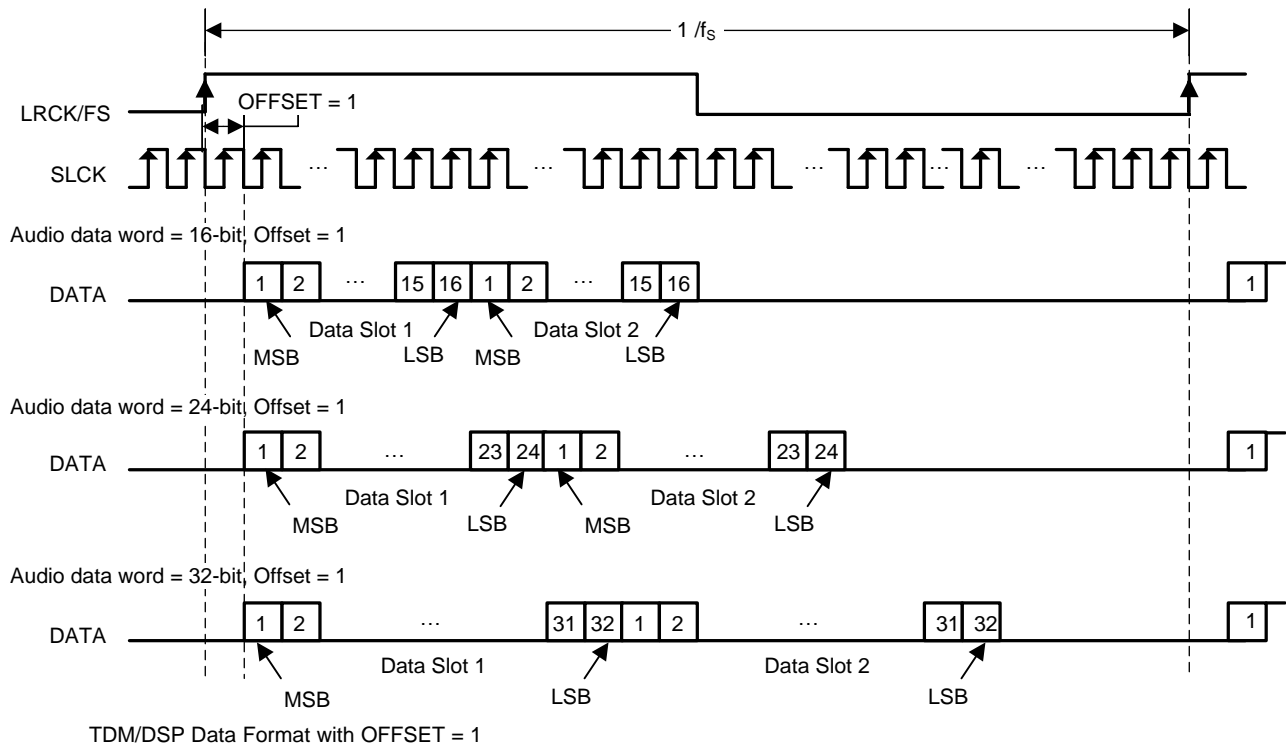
1 /$f_S$

LRCK/FS

OFFSET = 1

SLCK … … … …

Audio data word = 16-bit, Offset = 1

DATA 1 2 … 15 16 1 2 … 15 16 1

MSB Data Slot 1 LSB MSB Data Slot 2 LSB

Audio data word = 24-bit, Offset = 1

DATA 1 2 … 23 24 1 2 … 23 24 1

MSB Data Slot 1 LSB MSB Data Slot 2 LSB

Audio data word = 32-bit, Offset = 1

DATA 1 2 … 31 32 1 2 … 31 32 1

MSB Data Slot 1 LSB Data Slot 2 LSB

TDM/DSP Data Format with OFFSET = 1